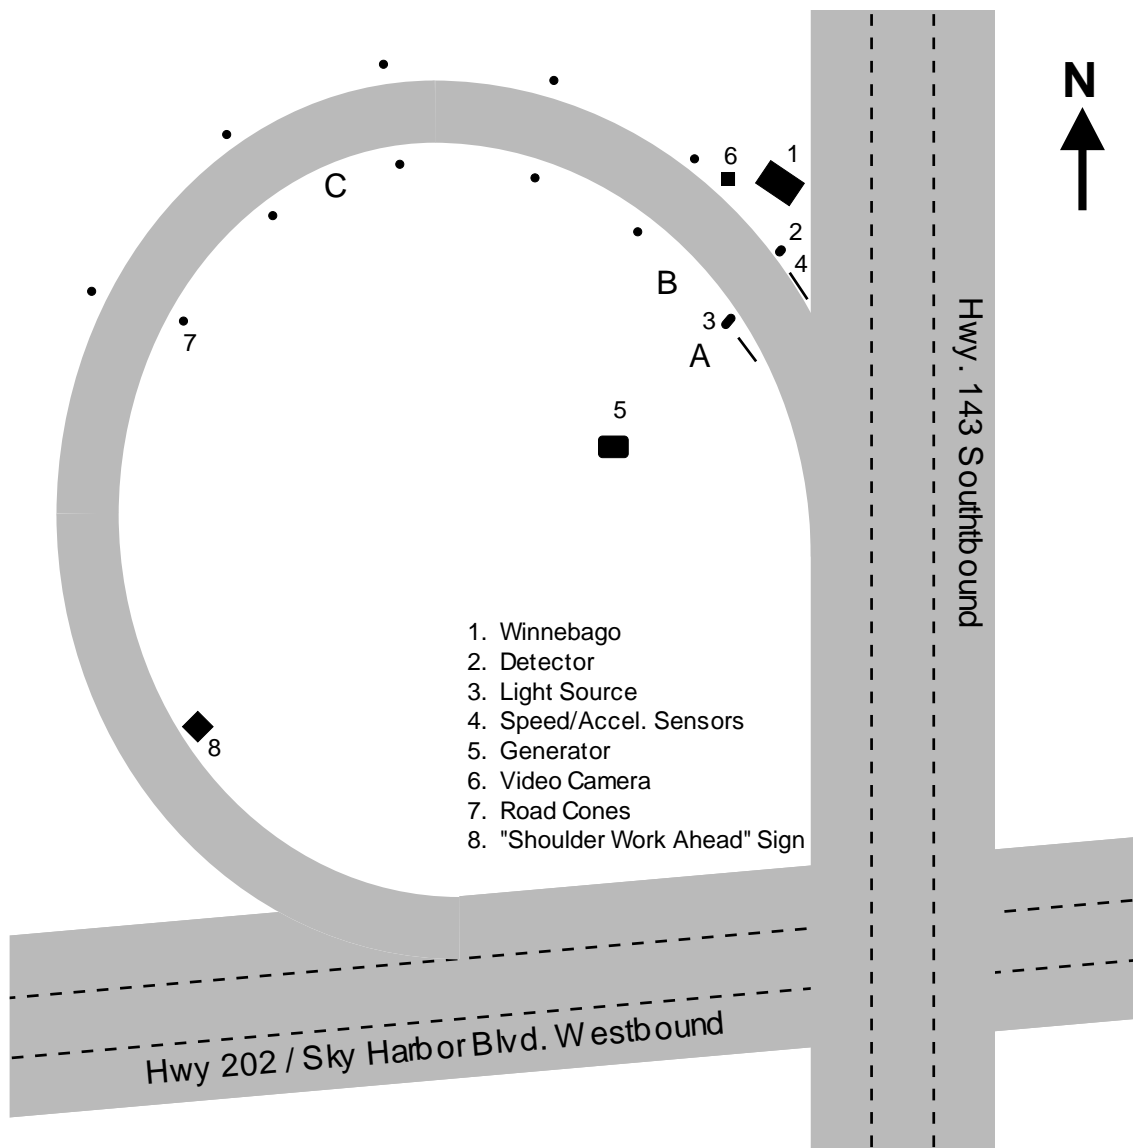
N

6
1
2
4
C
B
3
A
7
5

Hwy. 143 Southbound

1. Winnebago
2. Detector
3. Light Source
4. Speed/Accel. Sensors
5. Generator
6. Video Camera
7. Road Cones
8. "Shoulder Work Ahead" Sign

8

Hwy 202 / Sky Harbor Blvd. Westbound